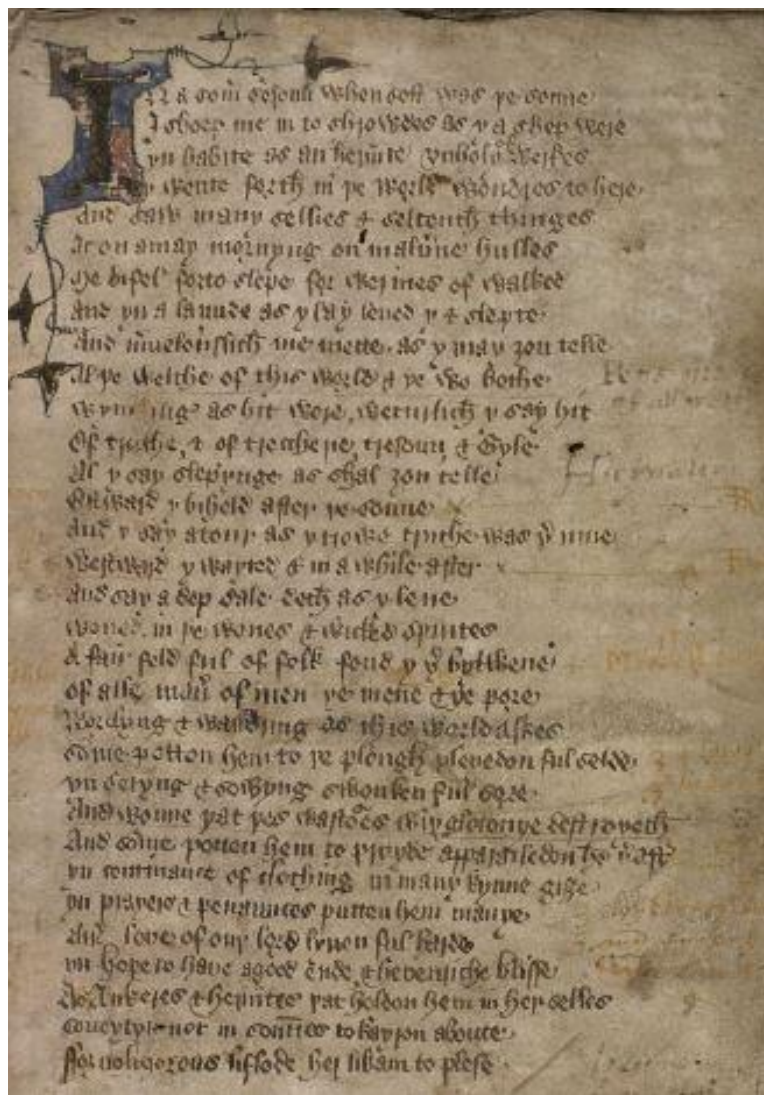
In a somer sesoun whan soft was þe sonne
I shoop me in to shroudes as y a shep were
In habite as an heremite vnholy werkes
Wente forth in þe world wondres to here
And saw many sellies & selcouthe thinges
Ac on a may morwenyng on maluerne hulles
Me bifel for to slepe for werynes of walked
And in a launde as y lay lened y & slepte
And merueilousliche me mette as y may ȝou telle
Al þe welthe of this world & þe wo bothe
Wynkyng as hit were wytterliche y saw hit
Of tricherie & of treuthe þe tresoun & gyle
Al y saw slepynge as shal ȝou telle
Estward y biheld after þe sonne
And y saw a toure as y trowe truthe was þer inne
Westward y waited me in a while after
And saw a dep dale deth as y lene
Wones in þe wones & wicked spirites
A fair feld ful of folk fond y þer bytwene
Of alle manere of men þe mene & þe pore
Worchyng & wandryng as this world askes
Some putten hem to þe plough pleyeden ful selde
In settyng & sowyng swonken ful harde
And wonne þat þes wastoures with glotonye destroyeth
And some putten hem to pryde apparailedon hem þer after
In contenaunce of clothyng in many kynne gise
In preyers & penaunces putten hem manye
Al for loue of our lord lyuen ful harde
In hope to haue a good ende & heuenriche blisse
As ankeres & heremites þat holdon hem in her selles
Coueyten not in contree to karyen aboute
For no likerous liflode her likam to plese